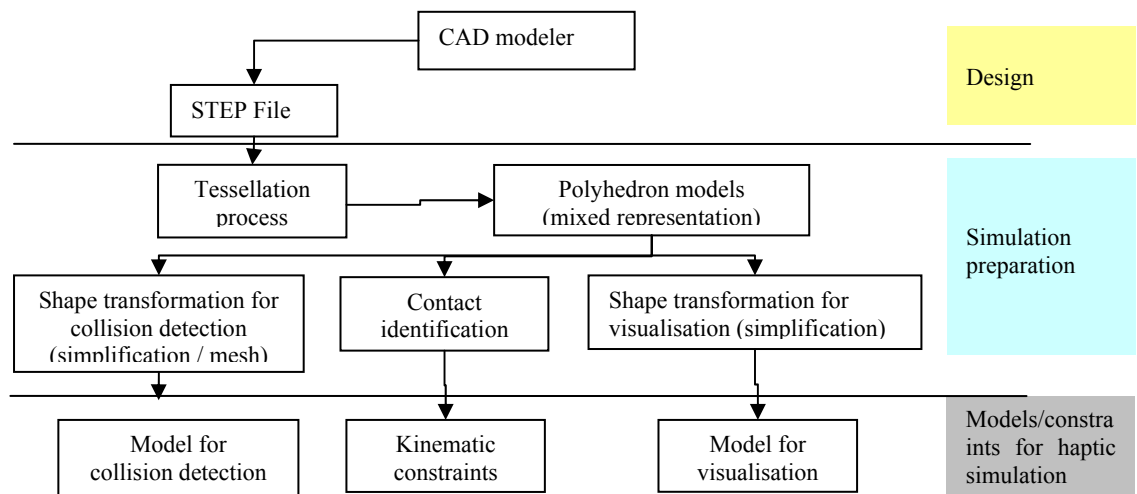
CAD modeler

Design

STEP File

Tessellation process

Polyhedron models (mixed representation)

Simulation preparation

Shape transformation for collision detection (simplification / mesh)

Contact identification

Shape transformation for visualisation (simplification)

Model for collision detection

Kinematic constraints

Model for visualisation

Models/constraints for haptic simulation